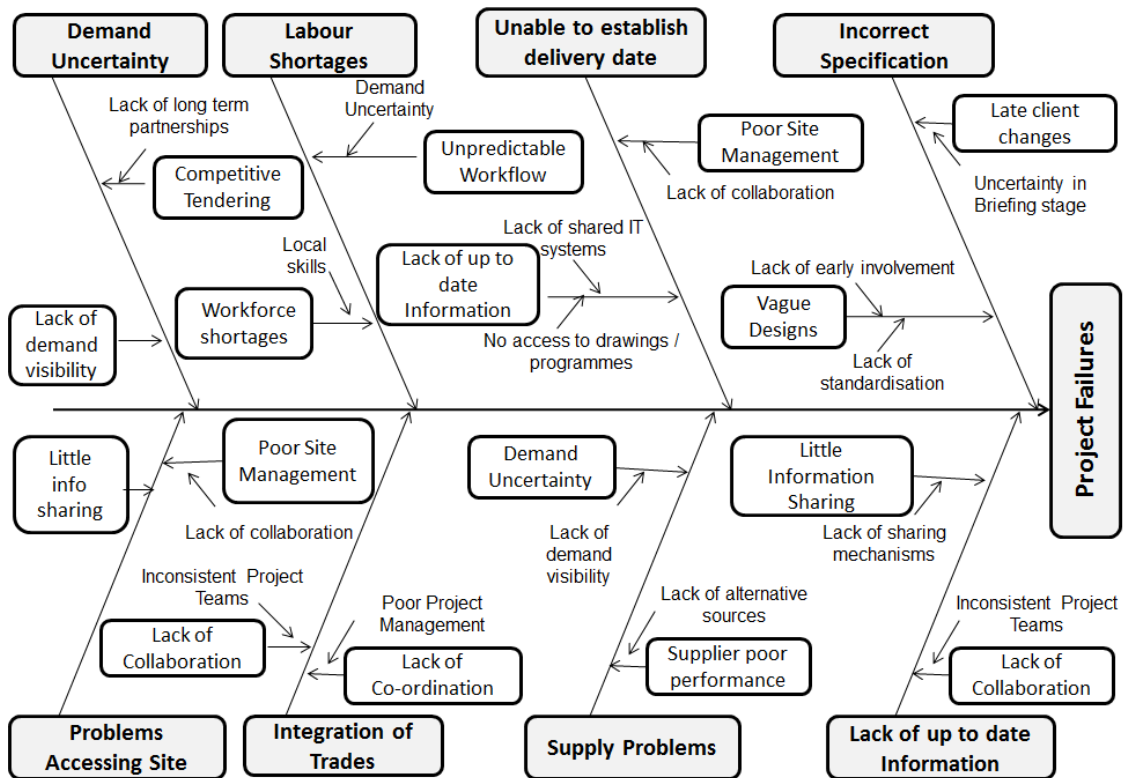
Demand Uncertainty

Labour Shortages

Unable to establish delivery date

Incorrect Specification

Lack of long term partnerships

Competitive Tendering

Demand Uncertainty

Unpredictable Workflow

Poor Site Management

Lack of collaboration

Late client changes

Uncertainty in Briefing stage

Local skills

Workforce shortages

Lack of up to date Information

Lack of shared IT systems

No access to drawings / programmes

Lack of early involvement

Vague Designs

Lack of standardisation

Lack of demand visibility

Project Failures

Little info sharing

Poor Site Management

Lack of collaboration

Demand Uncertainty

Lack of demand visibility

Little Information Sharing

Lack of sharing mechanisms

Inconsistent Project Teams

Lack of Collaboration

Poor Project Management

Lack of Co-ordination

Lack of alternative sources

Supplier poor performance

Inconsistent Project Teams

Lack of Collaboration

Problems Accessing Site

Integration of Trades

Supply Problems

Lack of up to date Information